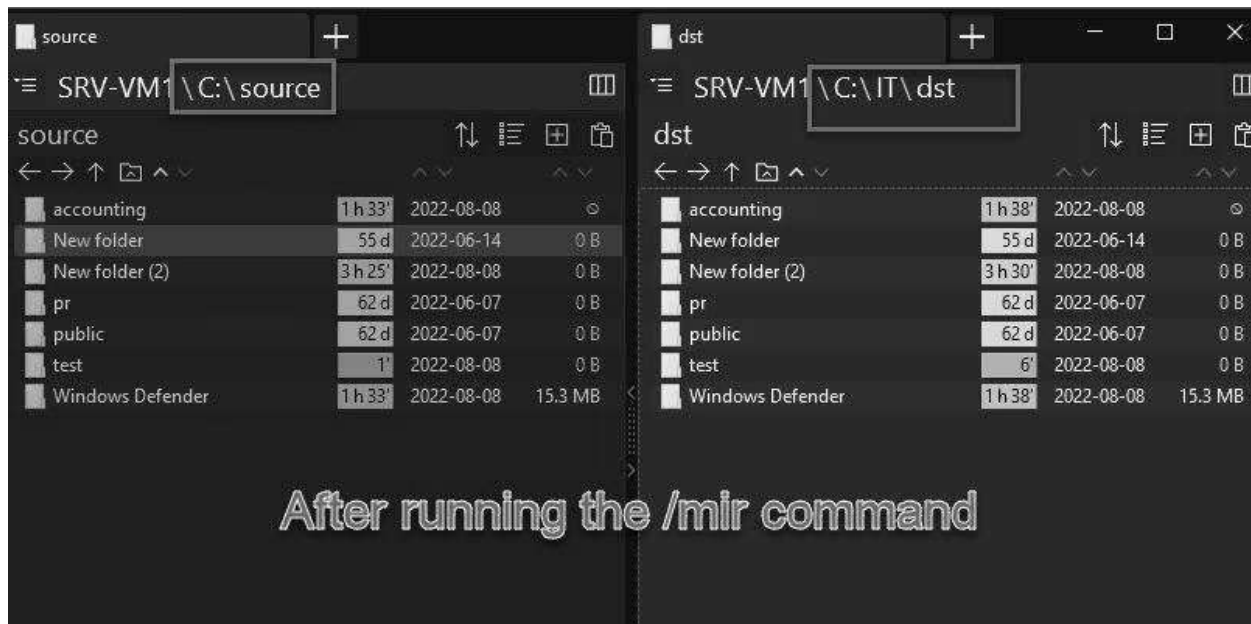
source +

SRV-VM1 \ C:\ source

source

| | | | |
|---|---|---|---|
| accounting | 1 h 33' | 2022-08-08 | |
| New folder | 55 d | 2022-06-14 | 0 B |
| New folder (2) | 3 h 25' | 2022-08-08 | 0 B |
| pr | 62 d | 2022-06-07 | 0 B |
| public | 62 d | 2022-06-07 | 0 B |
| test | 1' | 2022-08-08 | 0 B |
| Windows Defender | 1 h 33' | 2022-08-08 | 15.3 MB |

dst +

SRV-VM1 \ C:\ IT\ dst

dst

| | | | |
|---|---|---|---|
| accounting | 1 h 38' | 2022-08-08 | |
| New folder | 55 d | 2022-06-14 | 0 B |
| New folder (2) | 3 h 30' | 2022-08-08 | 0 B |
| pr | 62 d | 2022-06-07 | 0 B |
| public | 62 d | 2022-06-07 | 0 B |
| test | 6' | 2022-08-08 | 0 B |
| Windows Defender | 1 h 38' | 2022-08-08 | 15.3 MB |

After running the /mir command